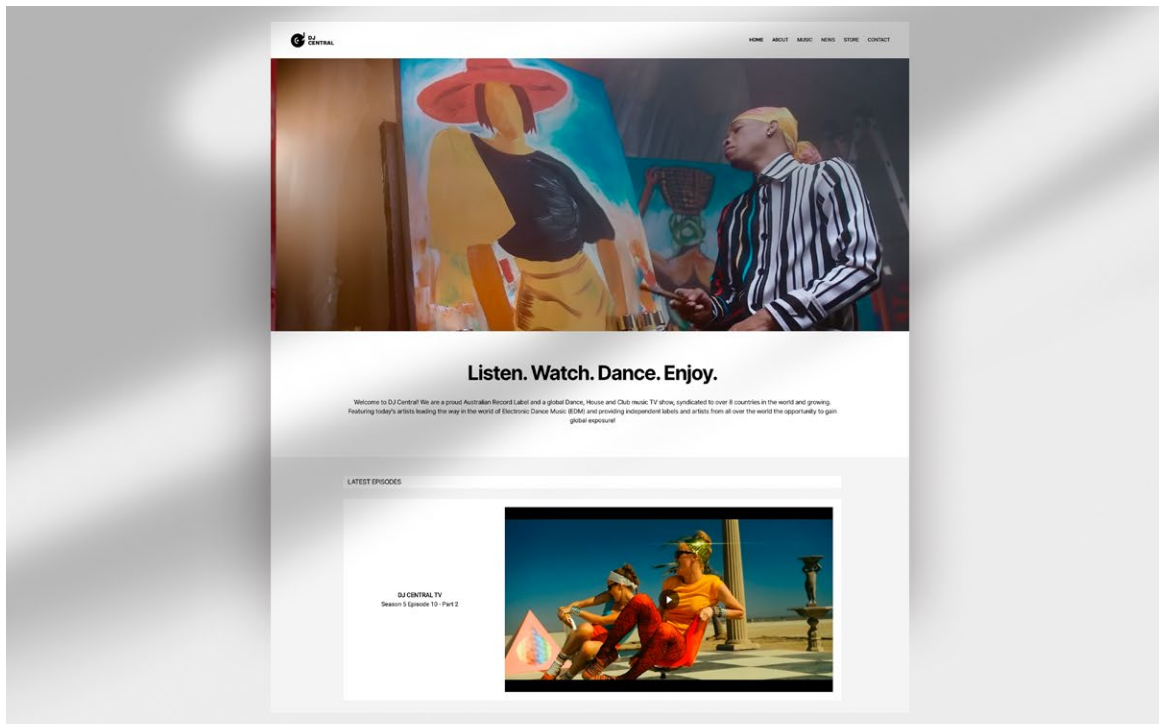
DJ CENTRAL

HOME ABOUT MUSIC NEWS STORE CONTACT

Listen. Watch. Dance. Enjoy.

Welcome to DJ Central! We are a proud Australian Record Label and a global Dance, House and Club music TV show, syndicated to over 8 countries in the world and growing. Featuring today's artists leading the way in the world of Electronic Dance Music (EDM) and providing independent labels and artists from all over the world the opportunity to gain global exposure!

LATEST EPISODES

DJ CENTRAL TV
Season 5 Episode 10 - Part 2